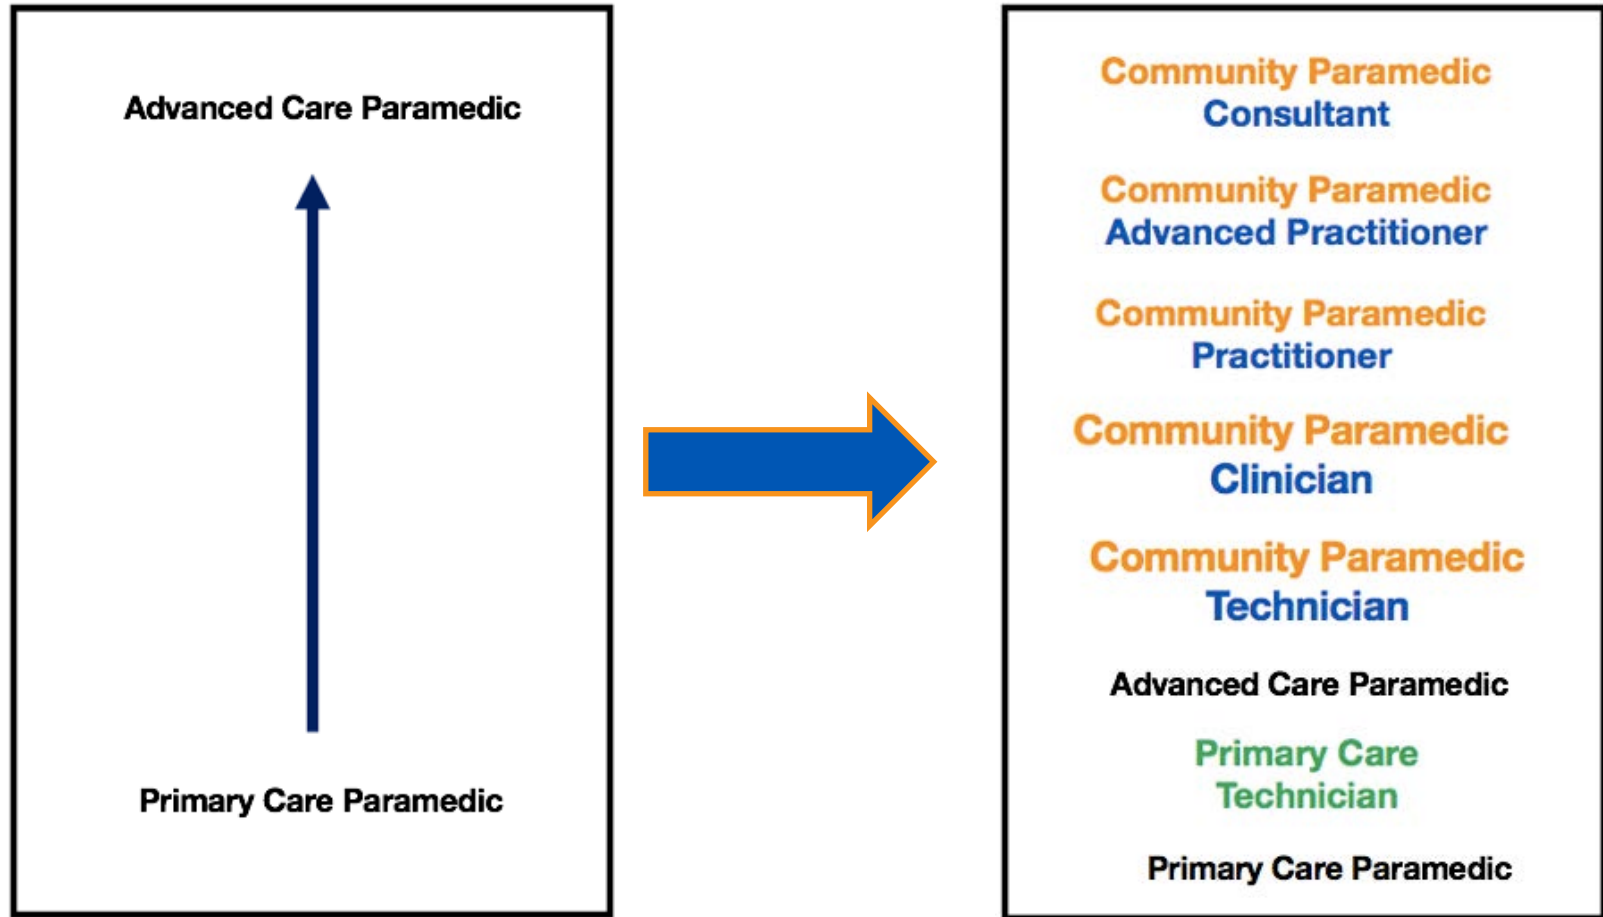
Advanced Care Paramedic

Primary Care Paramedic

Community Paramedic
Consultant

Community Paramedic
Advanced Practitioner

Community Paramedic
Practitioner

Community Paramedic
Clinician

Community Paramedic
Technician

Advanced Care Paramedic

Primary Care
Technician

Primary Care Paramedic